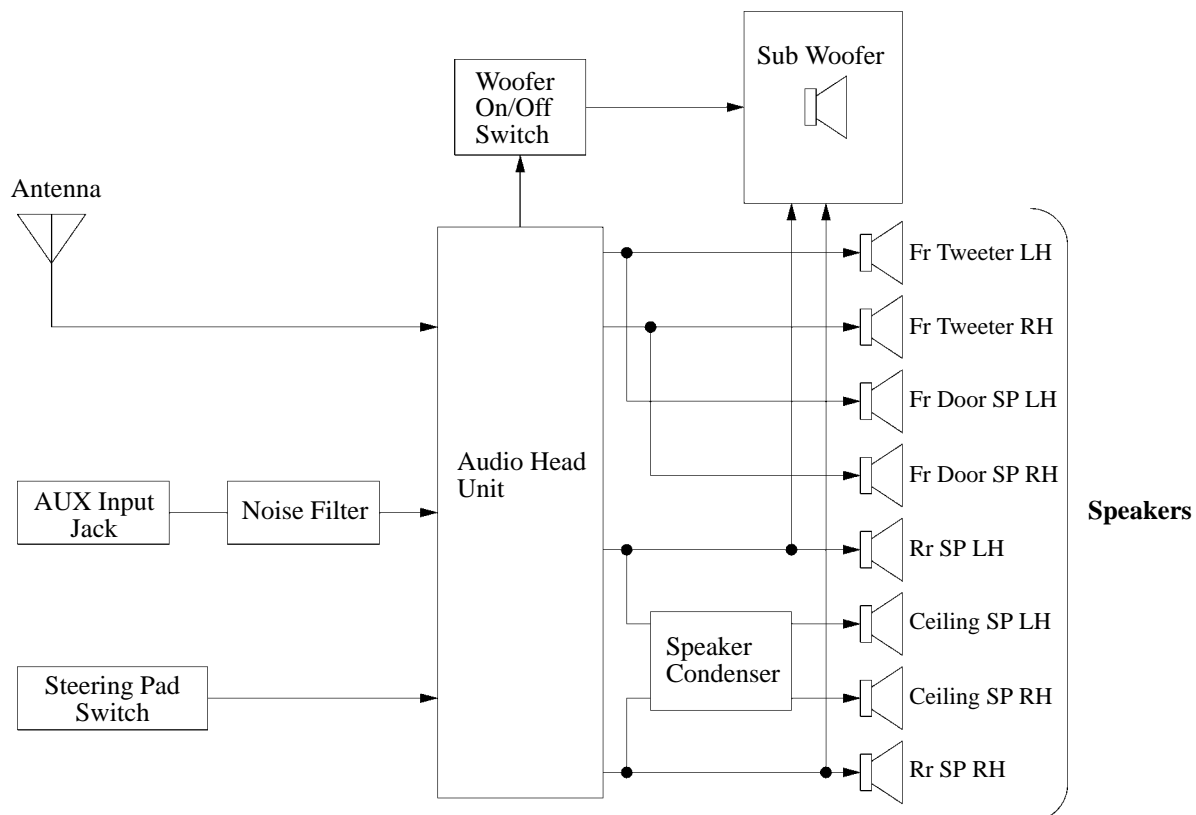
Woofer On/Off Switch

Sub Woofer

Antenna

Fr Tweeter LH

Fr Tweeter RH

Fr Door SP LH

Audio Head Unit

Fr Door SP RH

AUX Input Jack

Noise Filter

Rr SP LH

Speakers

Speaker Condenser

Ceiling SP LH

Steering Pad Switch

Ceiling SP RH

Rr SP RH